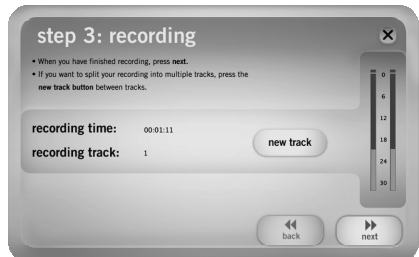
step 3: recording

• When you have finished recording, press **next.**
• If you want to split your recording into multiple tracks, press the **new track button** between tracks.

recording time: 00:01:11

recording track: 1

new track

0
6
12
18
24
30

back

next